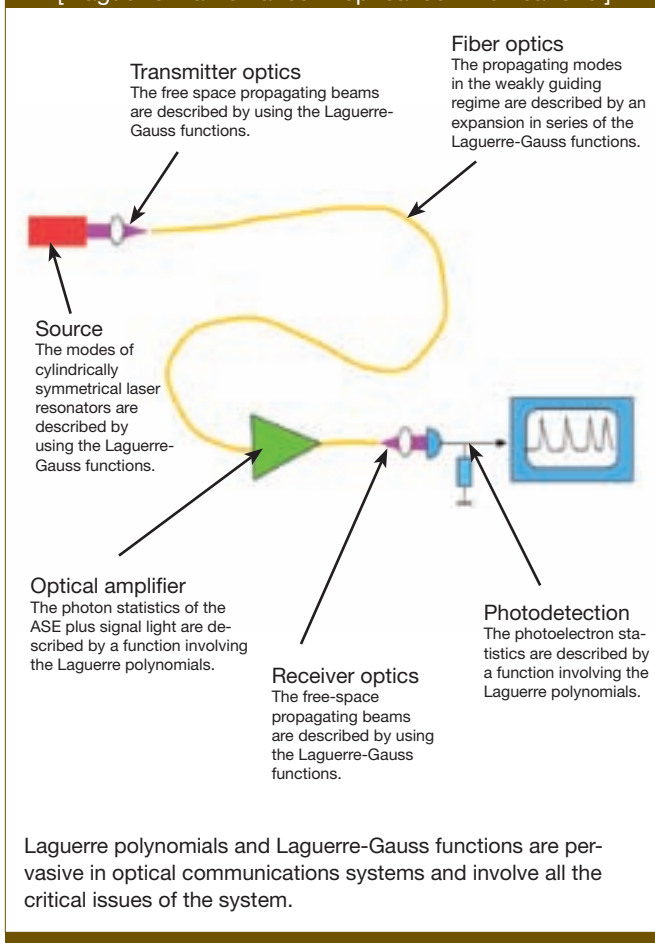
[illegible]

Transmitter optics
The free space propagating beams are described by using the Laguerre-Gauss functions.

Fiber optics
The propagating modes in the weakly guiding regime are described by an expansion in series of the Laguerre-Gauss functions.

Source
The modes of cylindrically symmetrical laser resonators are described by using the Laguerre-Gauss functions.

Optical amplifier
The photon statistics of the ASE plus signal light are described by a function involving the Laguerre polynomials.

Receiver optics
The free-space propagating beams are described by using the Laguerre-Gauss functions.

Photodetection
The photoelectron statistics are described by a function involving the Laguerre polynomials.

Laguerre polynomials and Laguerre-Gauss functions are pervasive in optical communications systems and involve all the critical issues of the system.